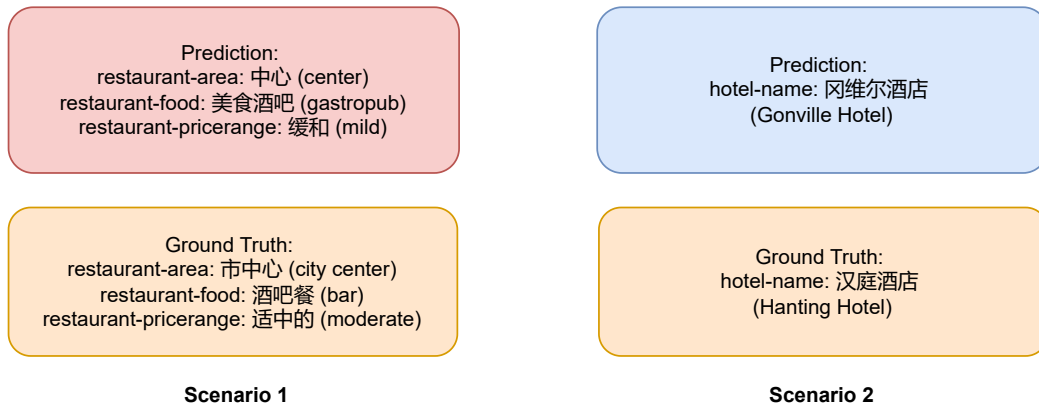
Prediction:
restaurant-area: 中心 (center)
restaurant-food: 美食酒吧 (gastropub)
restaurant-pricerange: 缓和 (mild)

Ground Truth:
restaurant-area: 市中心 (city center)
restaurant-food: 酒吧餐 (bar)
restaurant-pricerange: 适中的 (moderate)

Scenario 1

Prediction:
hotel-name: 冈维尔酒店
(Gonville Hotel)

Ground Truth:
hotel-name: 汉庭酒店
(Hanting Hotel)

Scenario 2